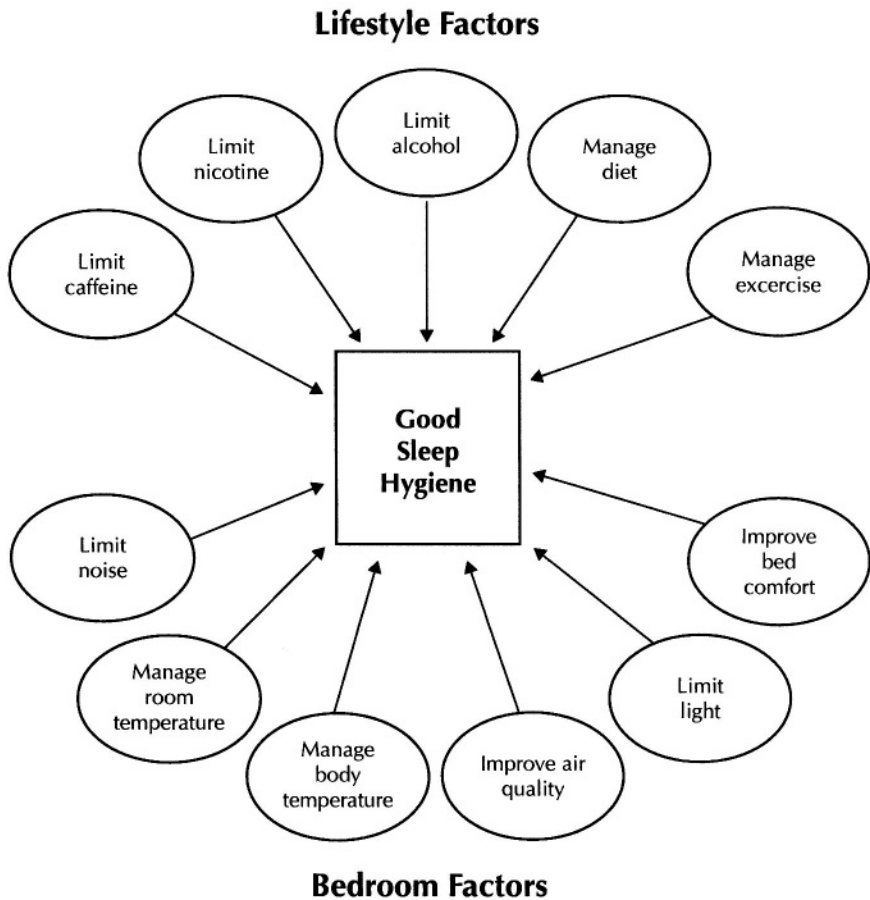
Lifestyle Factors

Limit caffeine

Limit nicotine

Limit alcohol

Manage diet

Manage excercise

Good Sleep Hygiene

Limit noise

Improve bed comfort

Manage room temperature

Manage body temperature

Improve air quality

Limit light

Bedroom Factors